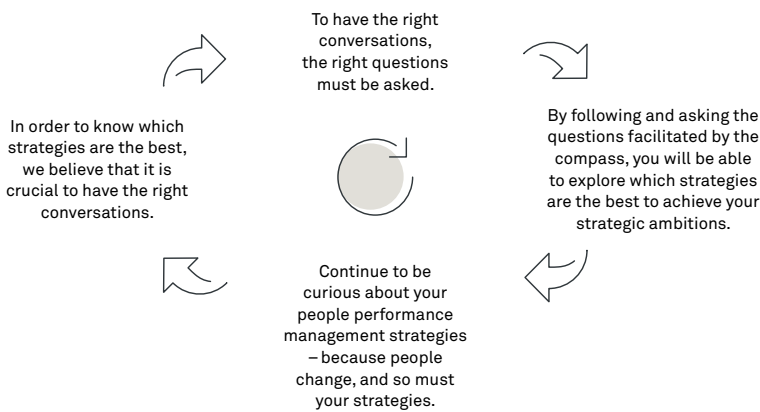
To have the right conversations, the right questions must be asked.

By following and asking the questions facilitated by the compass, you will be able to explore which strategies are the best to achieve your strategic ambitions.

Continue to be curious about your people performance management strategies – because people change, and so must your strategies.

In order to know which strategies are the best, we believe that it is crucial to have the right conversations.